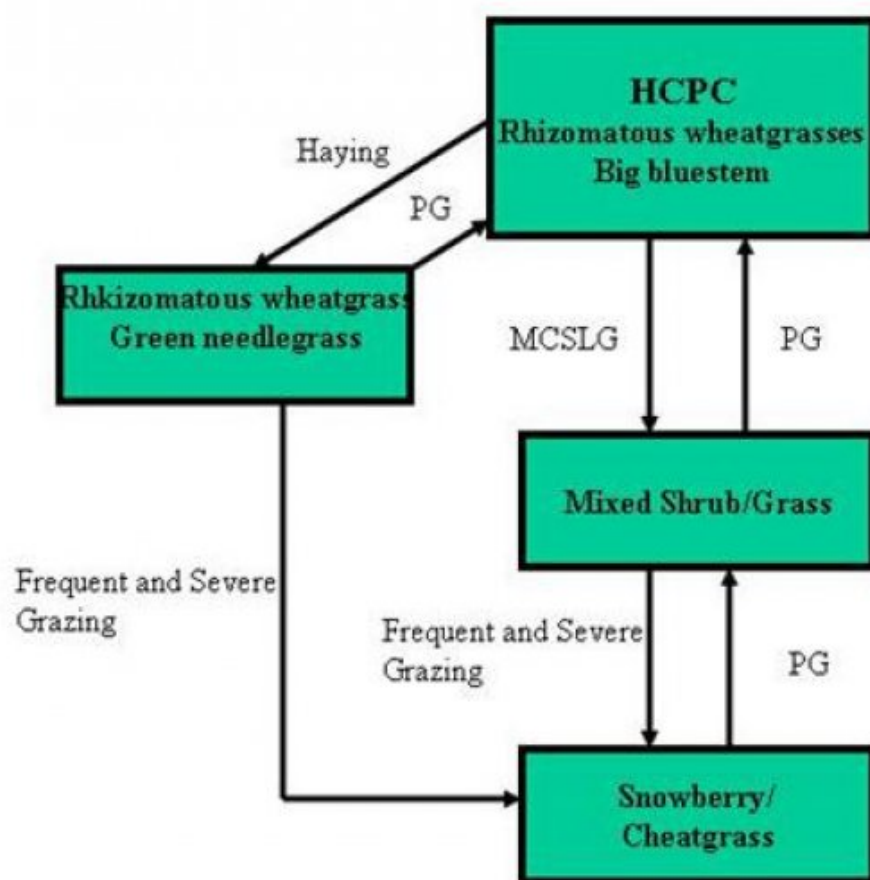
HCPC
Rhizomatous wheatgrasses
Big bluestem

Haying

PG

Rhkizomatous wheatgrass
Green needlegrass

MCSLG

PG

Mixed Shrub/Grass

Frequent and Severe Grazing

Frequent and Severe Grazing

PG

Snowberry/
Cheatgrass